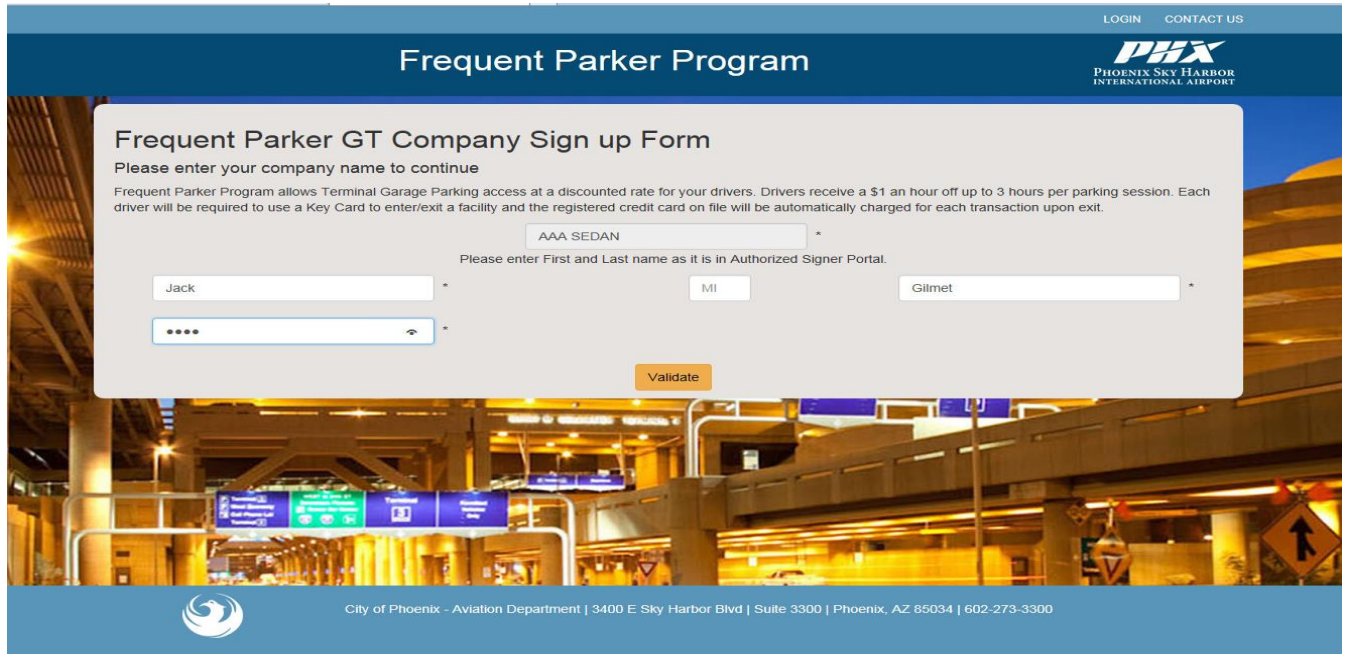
LOGIN CONTACT US

Frequent Parker Program

PHX
PHOENIX SKY HARBOR
INTERNATIONAL AIRPORT

Frequent Parker GT Company Sign up Form

Please enter your company name to continue

Frequent Parker Program allows Terminal Garage Parking access at a discounted rate for your drivers. Drivers receive a $1 an hour off up to 3 hours per parking session. Each driver will be required to use a Key Card to enter/exit a facility and the registered credit card on file will be automatically charged for each transaction upon exit.

AAA SEDAN *

Please enter First and Last name as it is in Authorized Signer Portal.

Jack * MI Gilmet *

•••• *

Validate

City of Phoenix - Aviation Department | 3400 E Sky Harbor Blvd | Suite 3300 | Phoenix, AZ 85034 | 602-273-3300